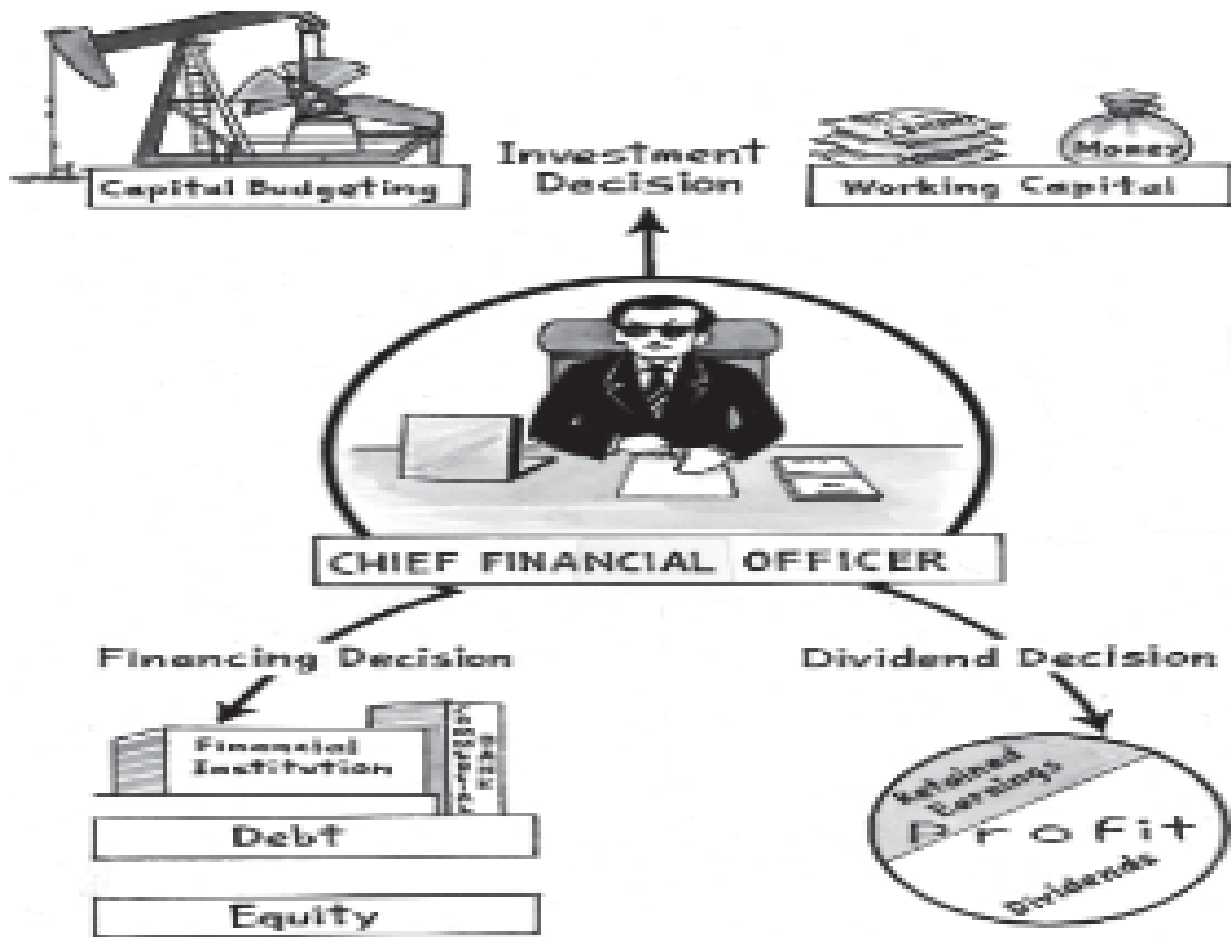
Capital Budgeting

Investment Decision

Money

Working Capital

CHIEF FINANCIAL OFFICER

Financing Decision

Dividend Decision

Financial Institution

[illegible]

Debt

Equity

Retained Earnings

Profit

Dividends